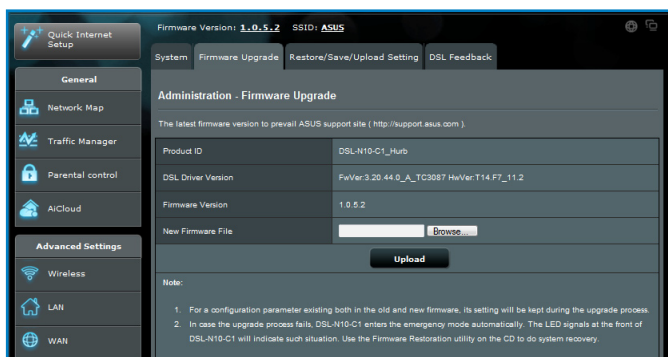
Quick Internet Setup

Firmware Version: 1.0.5.2 SSID: ASUS

General

Network Map

Traffic Manager

Parental control

AiCloud

Advanced Settings

Wireless

LAN

WAN

System | Firmware Upgrade | Restore/Save/Upload Setting | DSL Feedback

Administration - Firmware Upgrade

The latest firmware version to prevail ASUS support site ( http://support.asus.com ).

| Product ID | DSL-N10-C1_Hurb |
|---|---|
| DSL Driver Version | FwVer:3.20.44.0_A_TC3087 HwVer:T14.F7_11.2 |
| Firmware Version | 1.0.5.2 |
| New Firmware File | Browse... |

Upload

Note:

1. For a configuration parameter existing both in the old and new firmware, its setting will be kept during the upgrade process.

2. In case the upgrade process fails, DSL-N10-C1 enters the emergency mode automatically. The LED signals at the front of DSL-N10-C1 will indicate such situation. Use the Firmware Restoration utility on the CD to do system recovery.